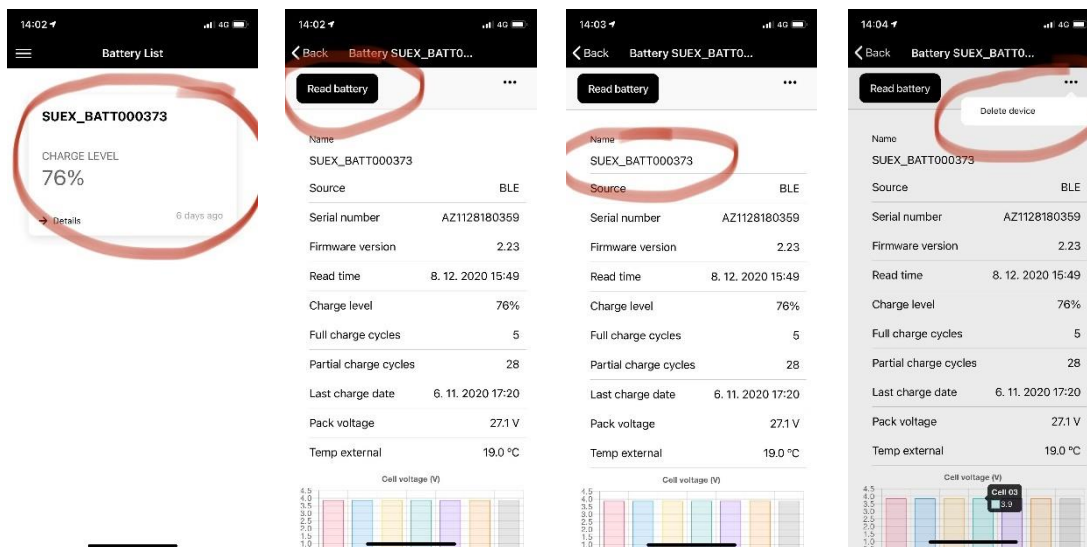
14:02 4G
Battery List
SUEX_BATT000373
CHARGE LEVEL
76%
→ Details
6 days ago

14:02 4G
< Back Battery SUEX_BATT0...
Read battery
...
Name
SUEX_BATT000373
Source BLE
Serial number AZ1128180359
Firmware version 2.23
Read time 8. 12. 2020 15:49
Charge level 76%
Full charge cycles 5
Partial charge cycles 28
Last charge date 6. 11. 2020 17:20
Pack voltage 27.1 V
Temp external 19.0 °C
Cell voltage (V)
4.5
4.0
3.5
3.0
2.5
2.0
1.5
1.0

14:03 4G
< Back Battery SUEX_BATT0...
Read battery
...
Name
SUEX_BATT000373
Source BLE
Serial number AZ1128180359
Firmware version 2.23
Read time 8. 12. 2020 15:49
Charge level 76%
Full charge cycles 5
Partial charge cycles 28
Last charge date 6. 11. 2020 17:20
Pack voltage 27.1 V
Temp external 19.0 °C
Cell voltage (V)
4.5
4.0
3.5
3.0
2.5
2.0
1.5
1.0

14:04 4G
< Back Battery SUEX_BATT0...
Read battery
...
Delete device
Name
SUEX_BATT000373
Source BLE
Serial number AZ1128180359
Firmware version 2.23
Read time 8. 12. 2020 15:49
Charge level 76%
Full charge cycles 5
Partial charge cycles 28
Last charge date 6. 11. 2020 17:20
Pack voltage 27.1 V
Temp external 19.0 °C
Cell voltage (V)
Cell 03
3.9
4.5
4.0
3.5
3.0
2.5
2.0
1.5
1.0